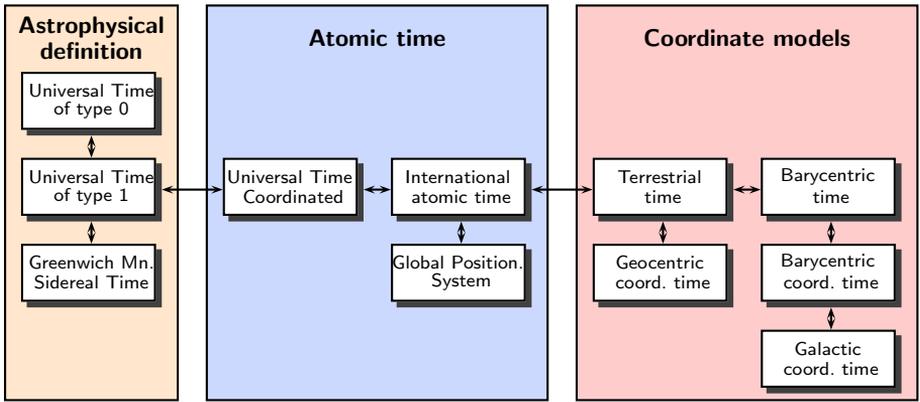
Astrophysical definition

Universal Time of type 0

Universal Time of type 1

Greenwich Mn. Sidereal Time

Atomic time

Universal Time Coordinated

International atomic time

Global Position. System

Coordinate models

Terrestrial time

Barycentric time

Geocentric coord. time

Barycentric coord. time

Galactic coord. time